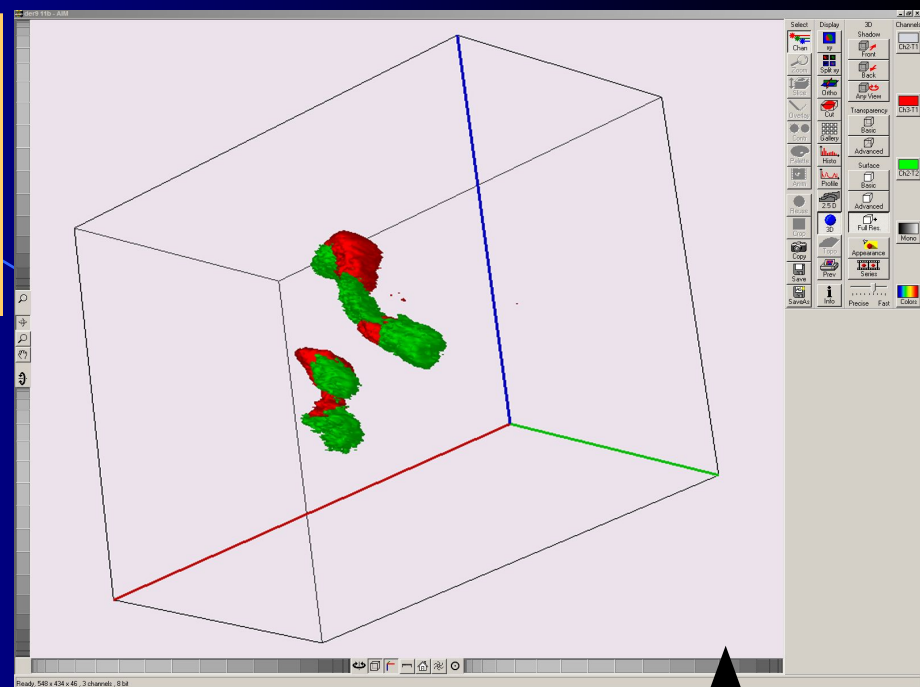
der9 11b - AIM

Select
Chan
Zoom
Slice
Overlay
Contr
Palette
Anim
Reuse
Crop
Copy
Save
SaveAs

Display
xy
Split xy
Ortho
Cut
Gallery
Histo
Profile
2.5 D
3D
Form
Prev
Info

3D
Shadow
Front
Back
Any View
Transparency
Basic
Advanced
Surface
Basic
Advanced
Full Res.
Appearance
Series
Precise Fast

Channels
Ch2-T1
Ch3-T1
Ch2-T2
Mono
Colors

Ready, 548 x 434 x 46 , 3 channels , 8 bit